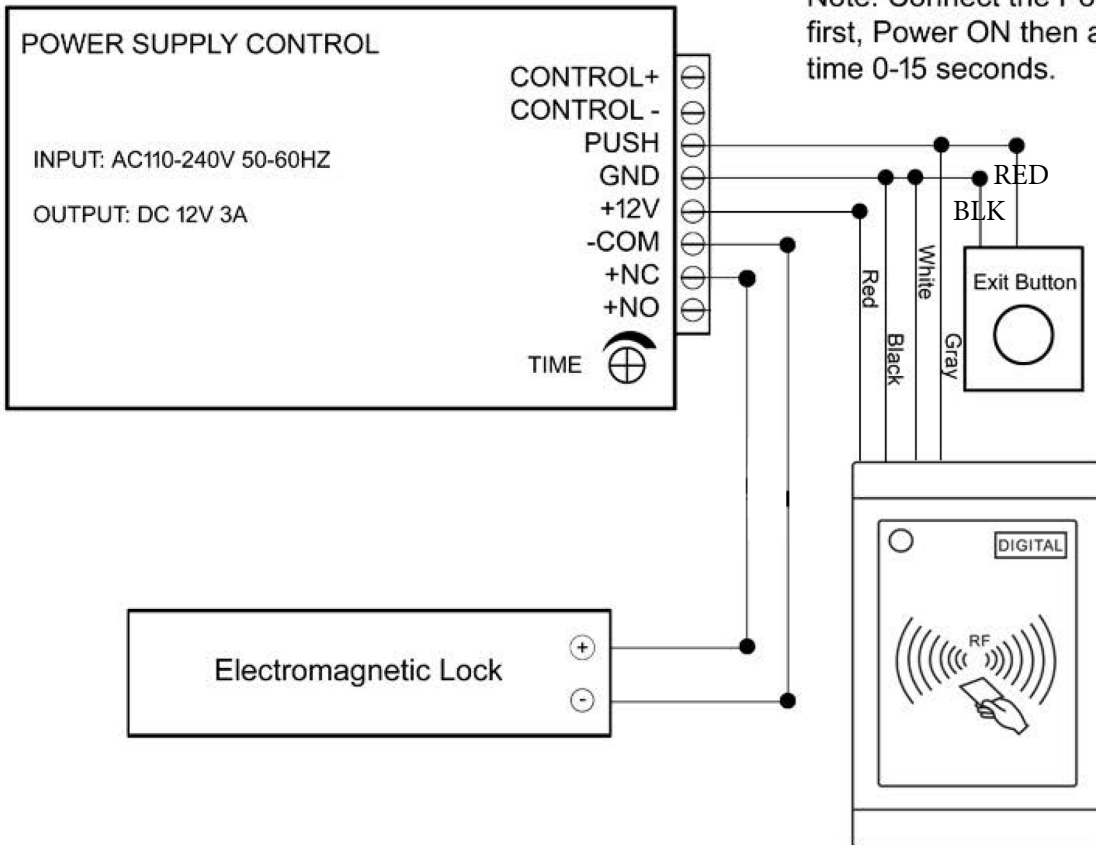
Note: Connect the Po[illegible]
first, Power ON then a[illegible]
time 0-15 seconds.

POWER SUPPLY CONTROL

INPUT: AC110-240V 50-60HZ

OUTPUT: DC 12V 3A

CONTROL+
CONTROL -
PUSH
GND
+12V
-COM
+NC
+NO

TIME

RED
BLK

Exit Button

Red
Black
White
Gray

DIGITAL

RF

Electromagnetic Lock

+
-